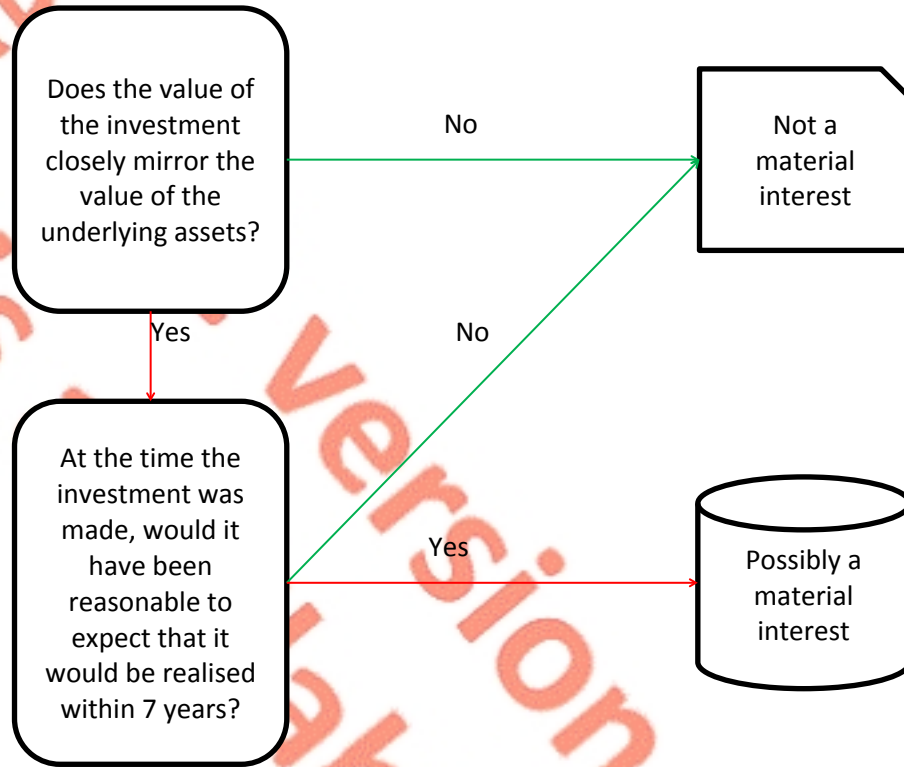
Does the value of the investment closely mirror the value of the underlying assets?

No

Not a material interest

Yes

No

At the time the investment was made, would it have been reasonable to expect that it would be realised within 7 years?

Yes

Possibly a material interest

version